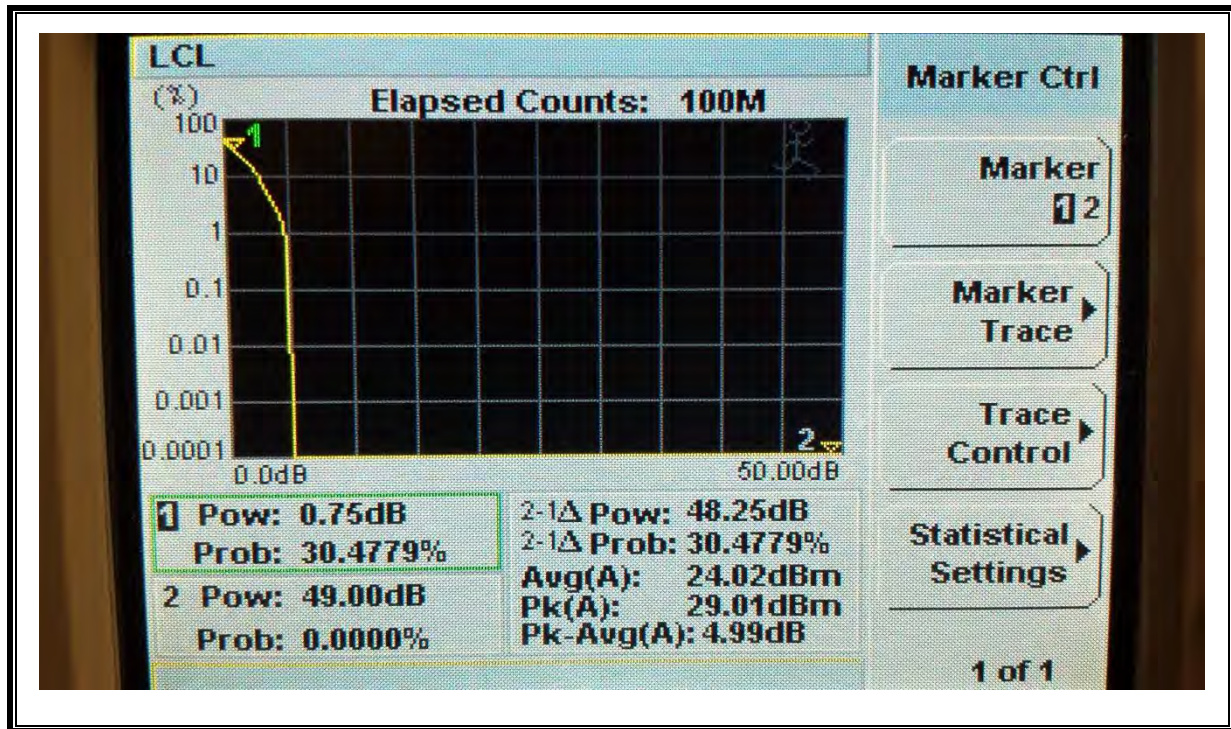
LCL

(%)

Elapsed Counts: 100M

100

10

1

0.1

0.01

0.001

0.0001

1

2

0.0dB

50.00dB

1 Pow: 0.75dB

Prob: 30.4779%

2 Pow: 49.00dB

Prob: 0.0000%

2-1Δ Pow: 48.25dB

2-1Δ Prob: 30.4779%

Avg(A): 24.02dBm

Pk(A): 29.01dBm

Pk-Avg(A): 4.99dB

Marker Ctrl

Marker
1 2

Marker
Trace

Trace
Control

Statistical
Settings

1 of 1